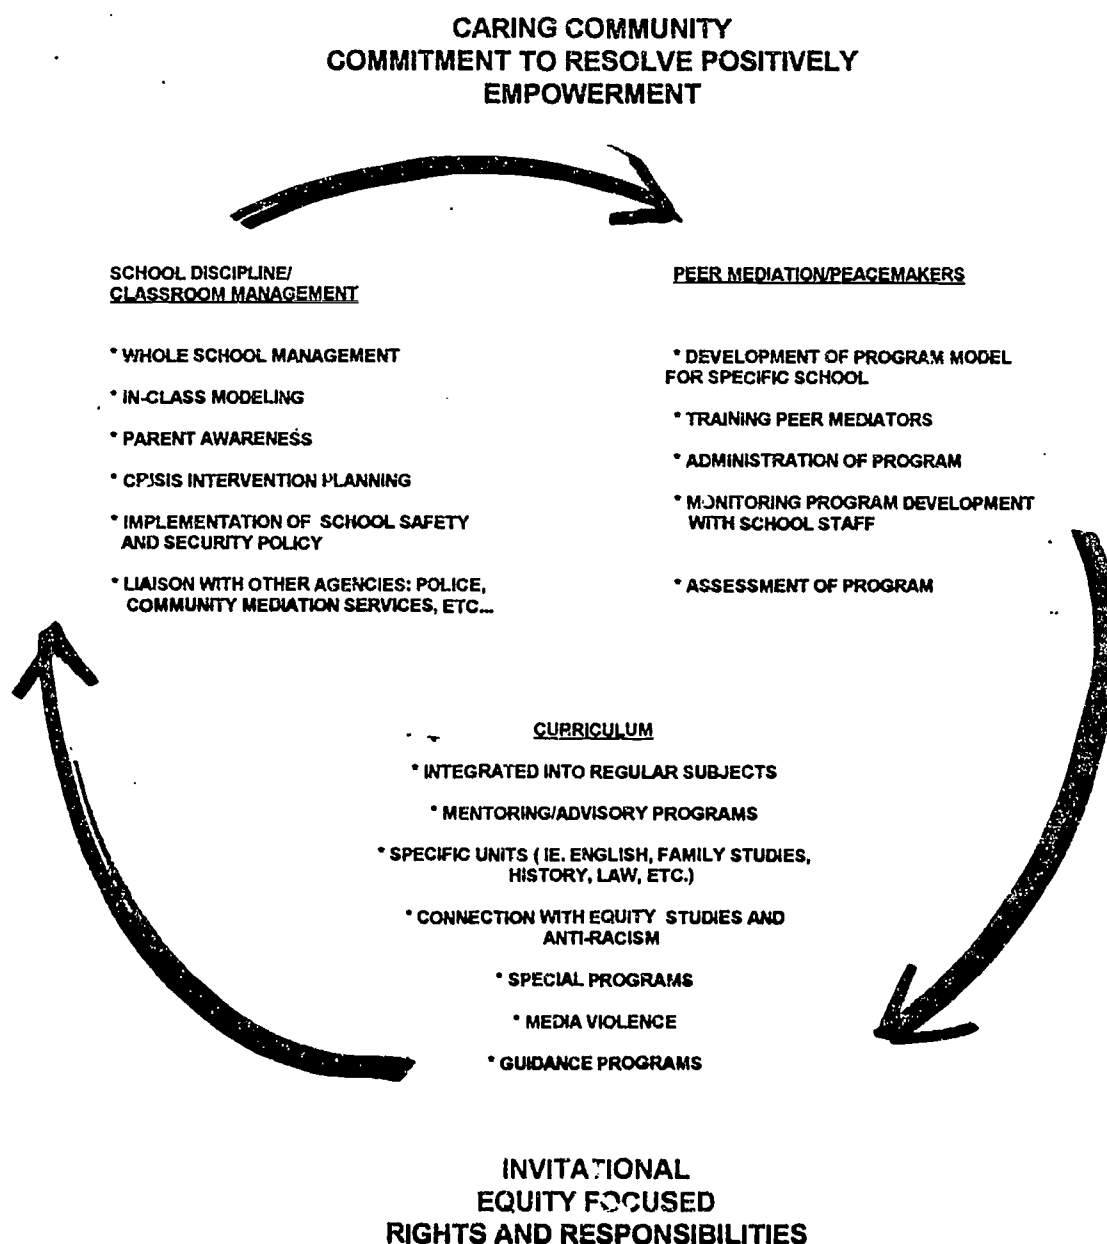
CARING COMMUNITY
COMMITMENT TO RESOLVE POSITIVELY
EMPOWERMENT

SCHOOL DISCIPLINE/
CLASSROOM MANAGEMENT

* WHOLE SCHOOL MANAGEMENT

* IN-CLASS MODELING

* PARENT AWARENESS

* CRISIS INTERVENTION PLANNING

* IMPLEMENTATION OF SCHOOL SAFETY AND SECURITY POLICY

* LIAISON WITH OTHER AGENCIES: POLICE, COMMUNITY MEDIATION SERVICES, ETC...

PEER MEDIATION/PEACEMAKERS

* DEVELOPMENT OF PROGRAM MODEL FOR SPECIFIC SCHOOL

* TRAINING PEER MEDIATORS

* ADMINISTRATION OF PROGRAM

* MONITORING PROGRAM DEVELOPMENT WITH SCHOOL STAFF

* ASSESSMENT OF PROGRAM

CURRICULUM

* INTEGRATED INTO REGULAR SUBJECTS

* MENTORING/ADVISORY PROGRAMS

* SPECIFIC UNITS ( IE. ENGLISH, FAMILY STUDIES, HISTORY, LAW, ETC.)

* CONNECTION WITH EQUITY STUDIES AND ANTI-RACISM

* SPECIAL PROGRAMS

* MEDIA VIOLENCE

* GUIDANCE PROGRAMS

INVITATIONAL
EQUITY FOCUSED
RIGHTS AND RESPONSIBILITIES